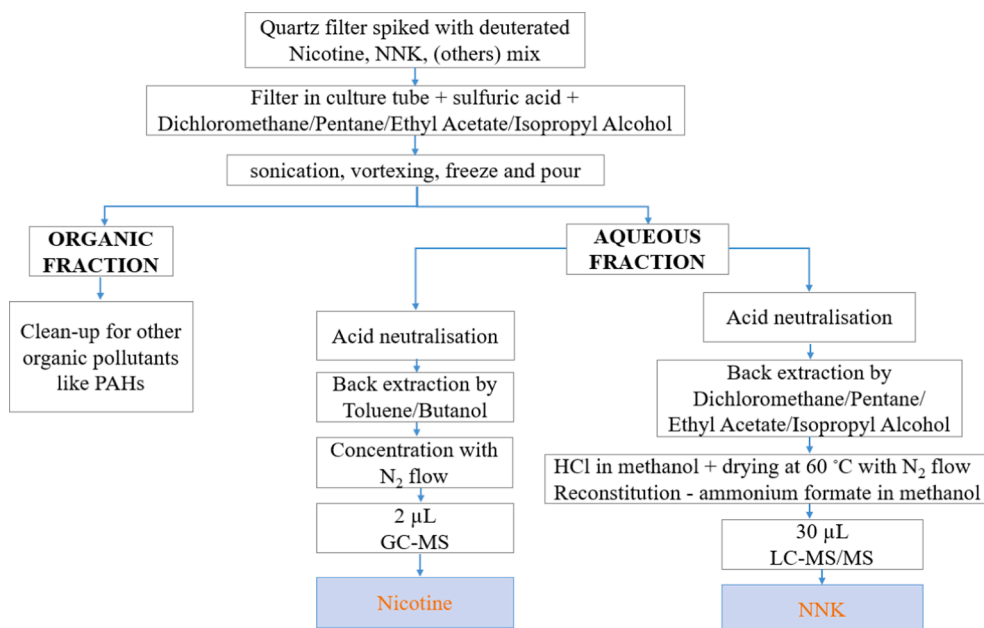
Quartz filter spiked with deuterated Nicotine, NNK, (others) mix

Filter in culture tube + sulfuric acid + Dichloromethane/Pentane/Ethyl Acetate/Isopropyl Alcohol

sonication, vortexing, freeze and pour

ORGANIC FRACTION

Clean-up for other organic pollutants like PAHs

AQUEOUS FRACTION

Acid neutralisation

Back extraction by Toluene/Butanol

Concentration with $N_2$ flow

2 μL GC-MS

Nicotine

Acid neutralisation

Back extraction by Dichloromethane/Pentane/ Ethyl Acetate/Isopropyl Alcohol

HCl in methanol + drying at 60 °C with $N_2$ flow
Reconstitution - ammonium formate in methanol

30 μL LC-MS/MS

NNK